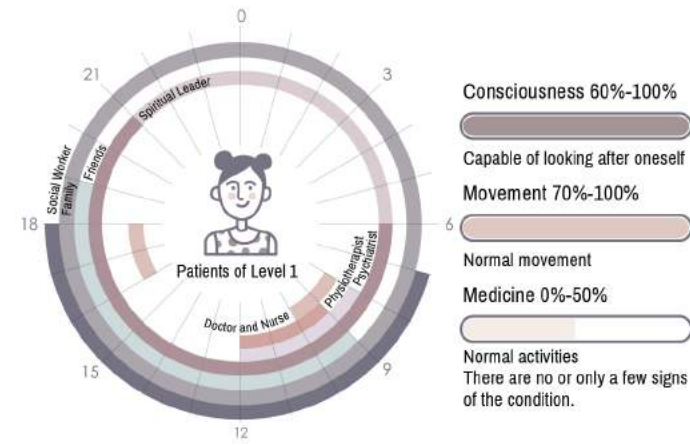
0
3
6
9
12
15
18
21

Spiritual Leader
Friends
Family
Social Worker
Psychiatrist
Physiotherapist
Doctor and Nurse

Patients of Level 1

Consciousness 60%-100%
Capable of looking after oneself

Movement 70%-100%
Normal movement

Medicine 0%-50%
Normal activities
There are no or only a few signs of the condition.